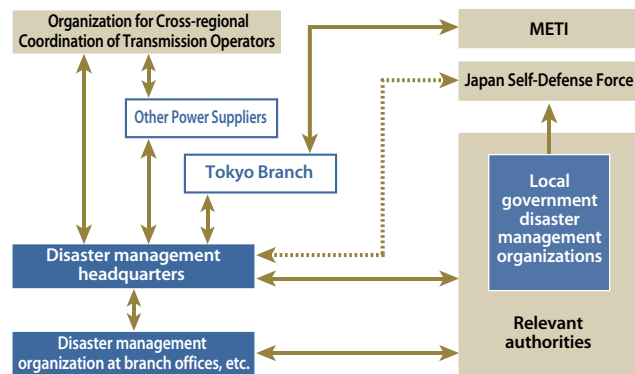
Organization for Cross-regional Coordination of Transmission Operators

METI

Japan Self-Defense Force

Other Power Suppliers

Tokyo Branch

Local government disaster management organizations

Disaster management headquarters

Relevant authorities

Disaster management organization at branch offices, etc.